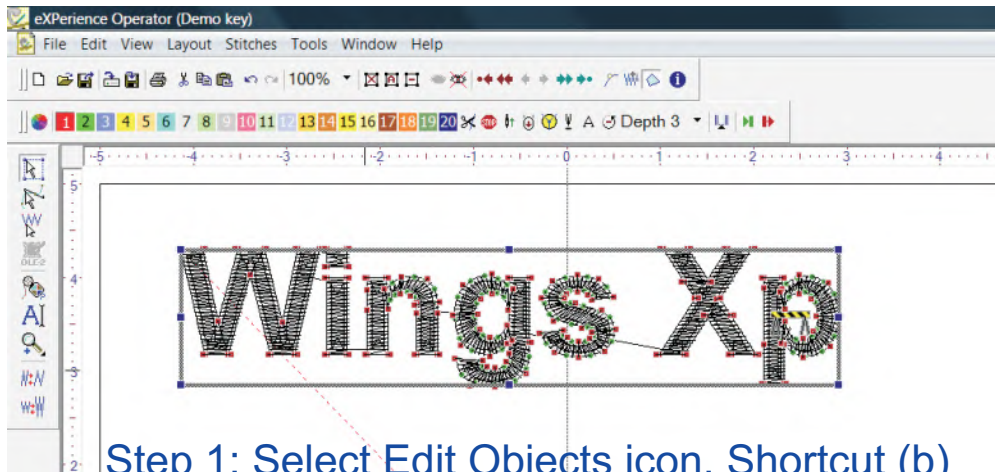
eXPerience Operator (Demo key)

File Edit View Layout Stitches Tools Window Help

100%

1 2 3 4 5 6 7 8 9 10 11 12 13 14 15 16 17 18 19 20 A Depth 3

-5 -4 -3 -2 -1 0 1 2 3 4

5 4 3 2

Wings Xp

Step 1: Select Edit Objects icon. Shortcut (b)